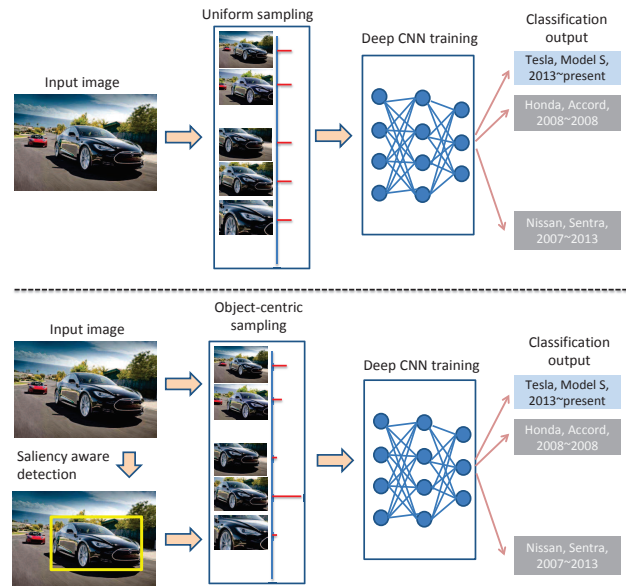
Input image

Uniform sampling

Deep CNN training

Classification output

Tesla, Model S, 2013~present

Honda, Accord, 2008~2008

Nissan, Sentra, 2007~2013

Input image

Saliency aware detection

Object-centric sampling

Deep CNN training

Classification output

Tesla, Model S, 2013~present

Honda, Accord, 2008~2008

Nissan, Sentra, 2007~2013